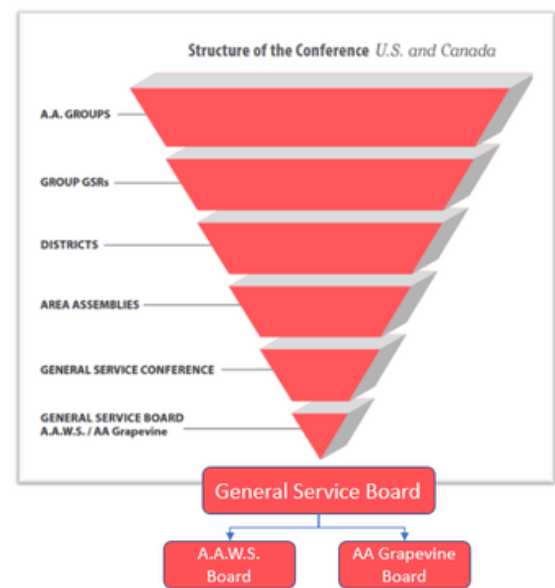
Structure of the Conference U.S. and Canada

A.A. GROUPS

GROUP GSRs

DISTRICTS

AREA ASSEMBLIES

GENERAL SERVICE CONFERENCE

GENERAL SERVICE BOARD
A.A.W.S. / AA Grapevine

General Service Board

A.A.W.S. Board

AA Grapevine Board